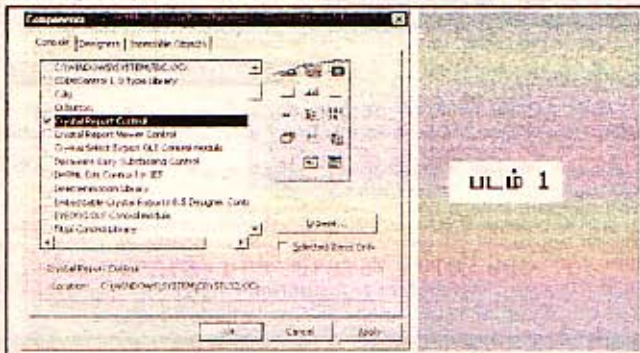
Components

Controls | Designers | Insertable Objects

C:\WINDOWS\SYSTEM\CSC.OCX
CDDBControl 1.0 Type Library
Cdly
CLButton
Crystal Report Control
Crystal Report Viewer Control
Crystal Select Expert OLE Control module
Crystal Query Subtotaling Control
DHTML Edit Control for IE5
DirectAnimation Library
Embeddable Crystal Reports 8.5 Designer Control
EVEOPS OLE Control module
Flash Control Library

Browse...

Selected Items Only

Crystal Report Control

Location: C:\WINDOWS\SYSTEM\CRYSTL32.OCX

OK Cancel Apply

படம் 1